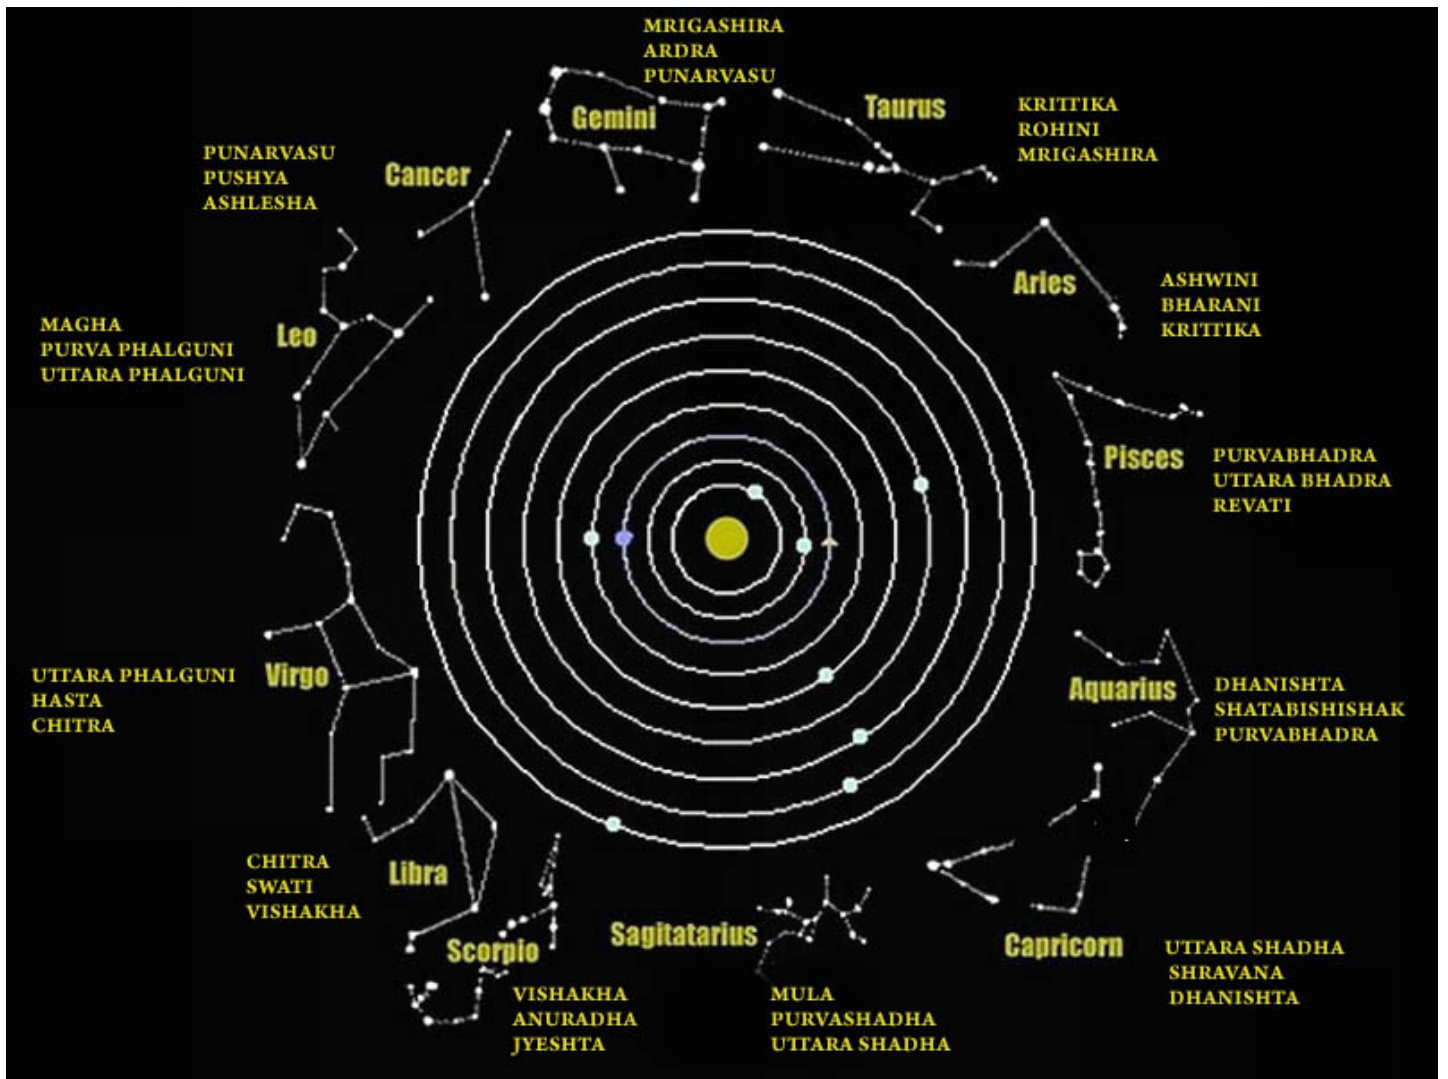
MRIGASHIRA
ARDRA
PUNARVASU

Gemini

Taurus

KRITTIKA
ROHINI
MRIGASHIRA

PUNARVASU
PUSHYA
ASHLESHA

Cancer

Aries

ASHWINI
BHARANI
KRITTIKA

MAGHA
PURVA PHALGUNI
UTTARA PHALGUNI

Leo

Pisces

PURVABHADRA
UTTARA BHADRA
REVATI

UTTARA PHALGUNI
HASTA
CHITRA

Virgo

Aquarius

DHANISHTA
SHATABISHISHAK
PURVABHADRA

CHITRA
SWATI
VISHAKHA

Libra

Scorpio

VISHAKHA
ANURADHA
JYESHTA

Sagitatarius

MULA
PURVASHADHA
UTTARA SHADHA

Capricorn

UTTARA SHADHA
SHRAVANA
DHANISHTA